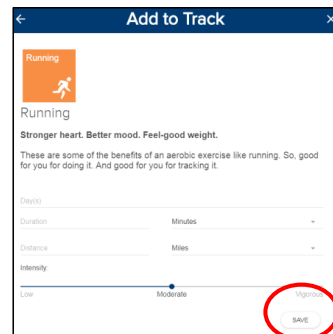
← Add to Track ×

Running

Running

Stronger heart. Better mood. Feel-good weight.

These are some of the benefits of an aerobic exercise like running. So, good for you for doing it. And good for you for tracking it.

Day(s)

Duration

Minutes

Distance

Miles

Intensity:

Low

Moderate

Vigorous

SAVE